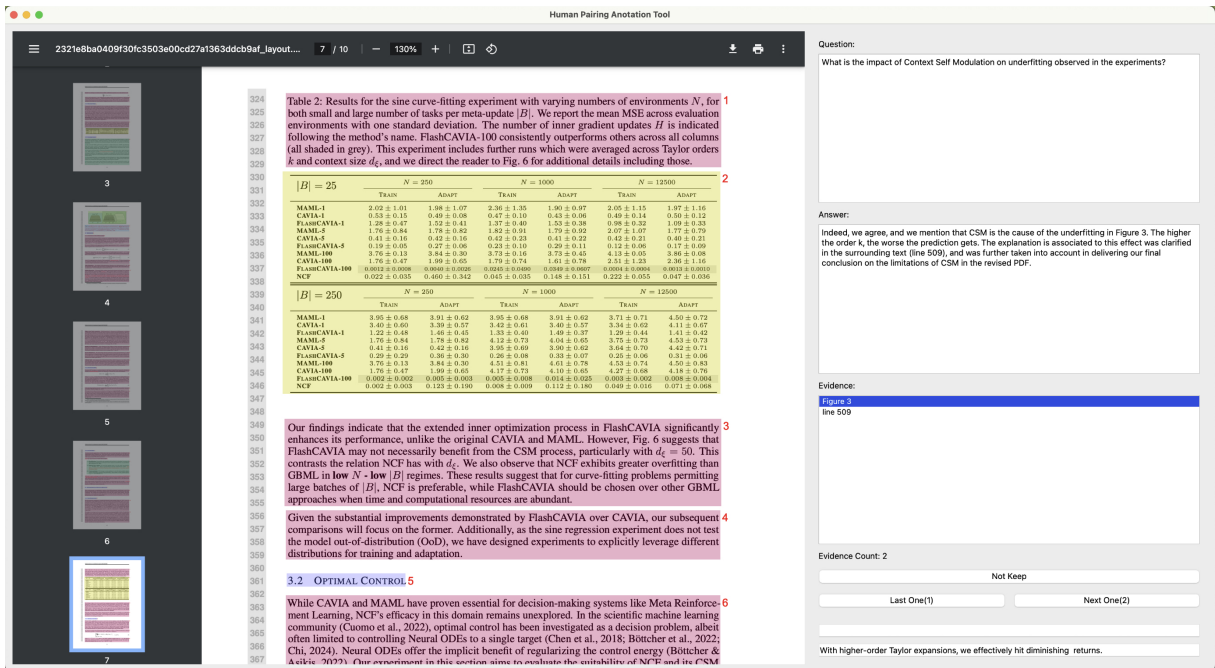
Human Pairing Anotation Tool

2321e8ba0409f30fc3503e00cd27a1363ddcb9af_layout.... 7 / 10 — 130% +

3

4

5

6

7

324 325 326 327 328 329
Table 2: Results for the sine curve-fitting experiment with varying numbers of environments $N$, for both small and large number of tasks per meta-update $|B|$. We report the mean MSE across evaluation environments with one standard deviation. The number of inner gradient updates $H$ is indicated following the method's name. FlashCAVIA-100 consistently outperforms others across all columns (all shaded in grey). This experiment includes further runs which were averaged across Taylor orders $k$ and context size $d_\xi$, and we direct the reader to Fig. 6 for additional details including those. 1

2

| $|B|=25$ | $N=250$ Train | $N=250$ Adapt | $N=1000$ Train | $N=1000$ Adapt | $N=12500$ Train | $N=12500$ Adapt |
|---|---|---|---|---|---|---|
| MAML-1 | $2.02 \pm 1.01$ | $1.98 \pm 1.07$ | $2.36 \pm 1.35$ | $1.90 \pm 0.97$ | $2.05 \pm 1.15$ | $1.97 \pm 1.16$ |
| CAVIA-1 | $0.53 \pm 0.15$ | $0.49 \pm 0.08$ | $0.47 \pm 0.10$ | $0.43 \pm 0.06$ | $0.49 \pm 0.14$ | $0.50 \pm 0.12$ |
| FlashCAVIA-1 | $1.28 \pm 0.47$ | $1.52 \pm 0.41$ | $1.37 \pm 0.40$ | $1.53 \pm 0.38$ | $0.98 \pm 0.32$ | $1.09 \pm 0.33$ |
| MAML-5 | $1.76 \pm 0.84$ | $1.78 \pm 0.82$ | $1.82 \pm 0.91$ | $1.79 \pm 0.92$ | $2.07 \pm 1.07$ | $1.77 \pm 0.79$ |
| CAVIA-5 | $0.41 \pm 0.16$ | $0.42 \pm 0.16$ | $0.42 \pm 0.23$ | $0.41 \pm 0.22$ | $0.42 \pm 0.21$ | $0.40 \pm 0.21$ |
| FlashCAVIA-5 | $0.19 \pm 0.05$ | $0.27 \pm 0.06$ | $0.23 \pm 0.10$ | $0.29 \pm 0.11$ | $0.12 \pm 0.06$ | $0.17 \pm 0.09$ |
| MAML-100 | $3.76 \pm 0.13$ | $3.84 \pm 0.30$ | $3.73 \pm 0.16$ | $3.73 \pm 0.45$ | $4.13 \pm 0.05$ | $3.86 \pm 0.08$ |
| CAVIA-100 | $1.76 \pm 0.47$ | $1.99 \pm 0.65$ | $1.79 \pm 0.74$ | $1.61 \pm 0.78$ | $2.51 \pm 1.23$ | $2.36 \pm 1.16$ |
| FlashCAVIA-100 | $0.0012 \pm 0.0008$ | $0.0040 \pm 0.2026$ | $0.0245 \pm 0.0490$ | $0.0349 \pm 0.0607$ | $0.0004 \pm 0.0004$ | $0.0033 \pm 0.0010$ |
| NCF | $0.022 \pm 0.035$ | $0.460 \pm 0.342$ | $0.045 \pm 0.035$ | $0.148 \pm 0.151$ | $0.222 \pm 0.055$ | $0.047 \pm 0.036$ |

| $|B|=250$ | $N=250$ Train | $N=250$ Adapt | $N=1000$ Train | $N=1000$ Adapt | $N=12500$ Train | $N=12500$ Adapt |
|---|---|---|---|---|---|---|
| MAML-1 | $3.95 \pm 0.68$ | $3.91 \pm 0.62$ | $3.95 \pm 0.68$ | $3.91 \pm 0.62$ | $3.71 \pm 0.71$ | $4.50 \pm 0.72$ |
| CAVIA-1 | $3.40 \pm 0.60$ | $3.39 \pm 0.57$ | $3.42 \pm 0.61$ | $3.40 \pm 0.57$ | $3.34 \pm 0.62$ | $4.11 \pm 0.67$ |
| FlashCAVIA-1 | $1.22 \pm 0.48$ | $1.46 \pm 0.45$ | $1.33 \pm 0.40$ | $1.49 \pm 0.37$ | $1.29 \pm 0.44$ | $1.41 \pm 0.42$ |
| MAML-5 | $1.76 \pm 0.84$ | $1.78 \pm 0.82$ | $4.12 \pm 0.73$ | $4.04 \pm 0.65$ | $3.75 \pm 0.73$ | $4.53 \pm 0.73$ |
| CAVIA-5 | $0.41 \pm 0.16$ | $0.42 \pm 0.16$ | $3.95 \pm 0.69$ | $3.90 \pm 0.62$ | $3.64 \pm 0.70$ | $4.42 \pm 0.71$ |
| FlashCAVIA-5 | $0.29 \pm 0.29$ | $0.36 \pm 0.30$ | $0.26 \pm 0.08$ | $0.33 \pm 0.07$ | $0.25 \pm 0.06$ | $0.31 \pm 0.06$ |
| MAML-100 | $3.76 \pm 0.13$ | $3.84 \pm 0.30$ | $4.51 \pm 0.81$ | $4.61 \pm 0.78$ | $4.53 \pm 0.74$ | $4.50 \pm 0.83$ |
| CAVIA-100 | $1.76 \pm 0.47$ | $1.99 \pm 0.65$ | $4.17 \pm 0.73$ | $4.10 \pm 0.65$ | $4.27 \pm 0.68$ | $4.18 \pm 0.76$ |
| FlashCAVIA-100 | $0.002 \pm 0.002$ | $0.005 \pm 0.003$ | $0.005 \pm 0.008$ | $0.014 \pm 0.025$ | $0.003 \pm 0.002$ | $0.008 \pm 0.004$ |
| NCF | $0.002 \pm 0.003$ | $0.123 \pm 0.190$ | $0.008 \pm 0.009$ | $0.112 \pm 0.180$ | $0.049 \pm 0.016$ | $0.071 \pm 0.068$ |

330–348

349 Our findings indicate that the extended inner optimization process in FlashCAVIA significantly enhances its performance, unlike the original CAVIA and MAML. However, Fig. 6 suggests that FlashCAVIA may not necessarily benefit from the CSM process, particularly with $d_\xi = 50$. This contrasts the relation NCF has with $d_\xi$. We also observe that NCF exhibits greater overfitting than GBML in low $N$ - low $|B|$ regimes. These results suggest that for curve-fitting problems permitting large batches of $|B|$, NCF is preferable, while FlashCAVIA should be chosen over other GBML approaches when time and computational resources are abundant. 3

356 Given the substantial improvements demonstrated by FlashCAVIA over CAVIA, our subsequent comparisons will focus on the former. Additionally, as the sine regression experiment does not test the model out-of-distribution (OoD), we have designed experiments to explicitly leverage different distributions for training and adaptation. 4

361 3.2 OPTIMAL CONTROL 5

363 While CAVIA and MAML have proven essential for decision-making systems like Meta Reinforcement Learning, NCF's efficacy in this domain remains unexplored. In the scientific machine learning community (Cuomo et al., 2022), optimal control has been investigated as a decision problem, albeit often limited to controlling Neural ODEs to a single target (Chen et al., 2018; Böttcher et al., 2022; Chi, 2024). Neural ODEs offer the implicit benefit of regularizing the control energy (Böttcher & Asikis, 2022). Our experiment in this section aims to evaluate the suitability of NCF and its CSM 6

Question:
What is the impact of Context Self Modulation on underfitting observed in the experiments?

Answer:
Indeed, we agree, and we mention that CSM is the cause of the underfitting in Figure 3. The higher the order k, the worse the prediction gets. The explanation is associated to this effect was clarified in the surrounding text (line 509), and was further taken into account in delivering our final conclusion on the limitations of CSM in the revised PDF.

Evidence:
Figure 3
line 509

Evidence Count: 2

Not Keep

Last One(1)

Next One(2)

With higher-order Taylor expansions, we effectively hit diminishing returns.